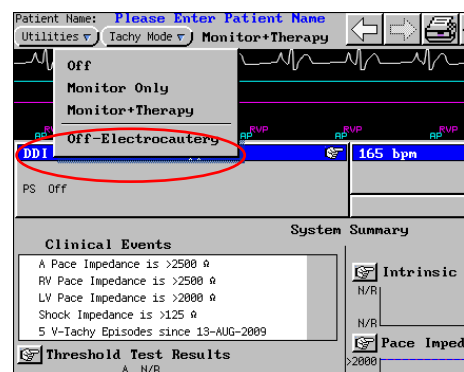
Patient Name: Please Enter Patient Name

Utilities ▼ Tachy Mode ▼ Monitor+Therapy

Off

Monitor Only

Monitor+Therapy

Off-Electrocautery

AP RVP AP RVP AP RVP AP RVP

DDI

165 bpm

PS Off

System Summary

Clinical Events

A Pace Impedance is >2500 Ω

RV Pace Impedance is >2500 Ω

LV Pace Impedance is >2000 Ω

Shock Impedance is >125 Ω

5 V-Tachy Episodes since 13-AUG-2009

Intrinsic

N/R

N/R

Pace Imped

>2000

Threshold Test Results

A N/R